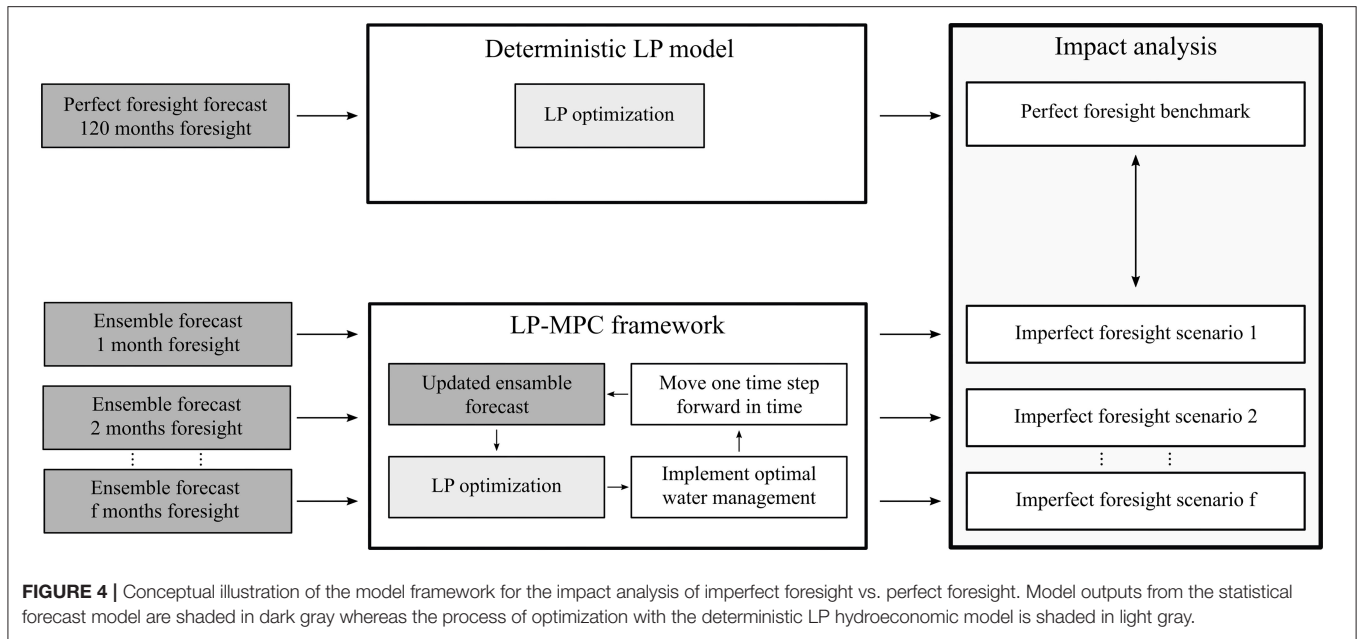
Perfect foresight forecast 120 months foresight

Deterministic LP model

LP optimization

Impact analysis

Perfect foresight benchmark

Ensemble forecast 1 month foresight

Ensemble forecast 2 months foresight

⋮ ⋮

Ensemble forecast f months foresight

LP-MPC framework

Updated ensamble forecast

Move one time step forward in time

LP optimization

Implement optimal water management

Imperfect foresight scenario 1

Imperfect foresight scenario 2

⋮ ⋮

Imperfect foresight scenario f

**FIGURE 4 |** Conceptual illustration of the model framework for the impact analysis of imperfect foresight vs. perfect foresight. Model outputs from the statistical forecast model are shaded in dark gray whereas the process of optimization with the deterministic LP hydroeconomic model is shaded in light gray.